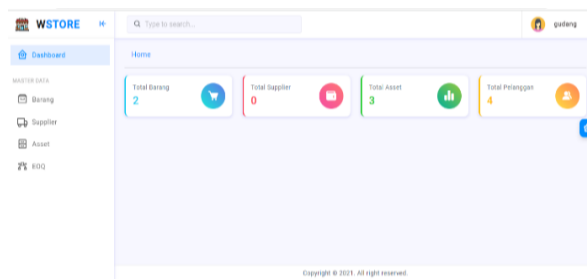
WSTORE

Type to search...

gudang

Dashboard

MASTER DATA

Barang

Supplier

Asset

EOQ

Home

Total Barang
2

Total Supplier
0

Total Asset
3

Total Pelanggan
4

Copyright © 2021. All right reserved.